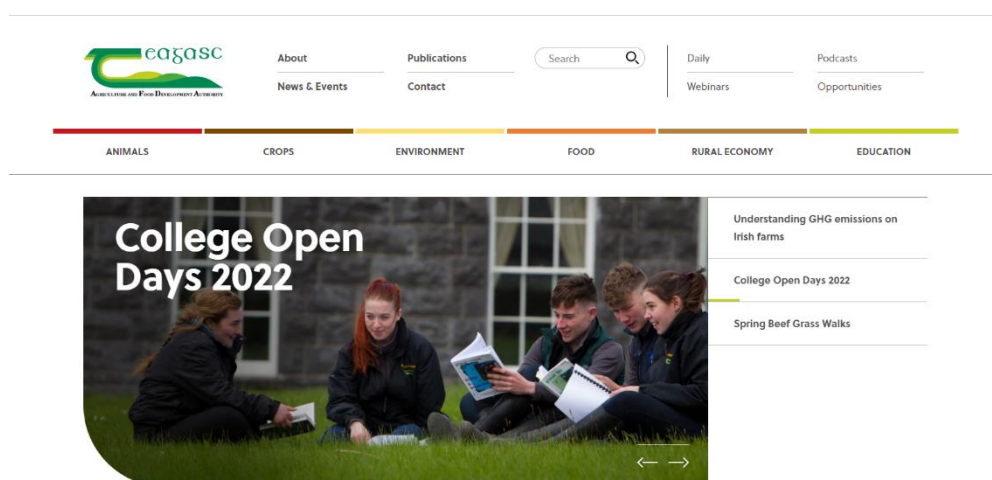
eagasc
Agriculture and Food Development Authority

About
News & Events
Publications
Contact
Search
Daily
Webinars
Podcasts
Opportunities

ANIMALS
CROPS
ENVIRONMENT
FOOD
RURAL ECONOMY
EDUCATION

College Open Days 2022

Understanding GHG emissions on Irish farms
College Open Days 2022
Spring Beef Grass Walks